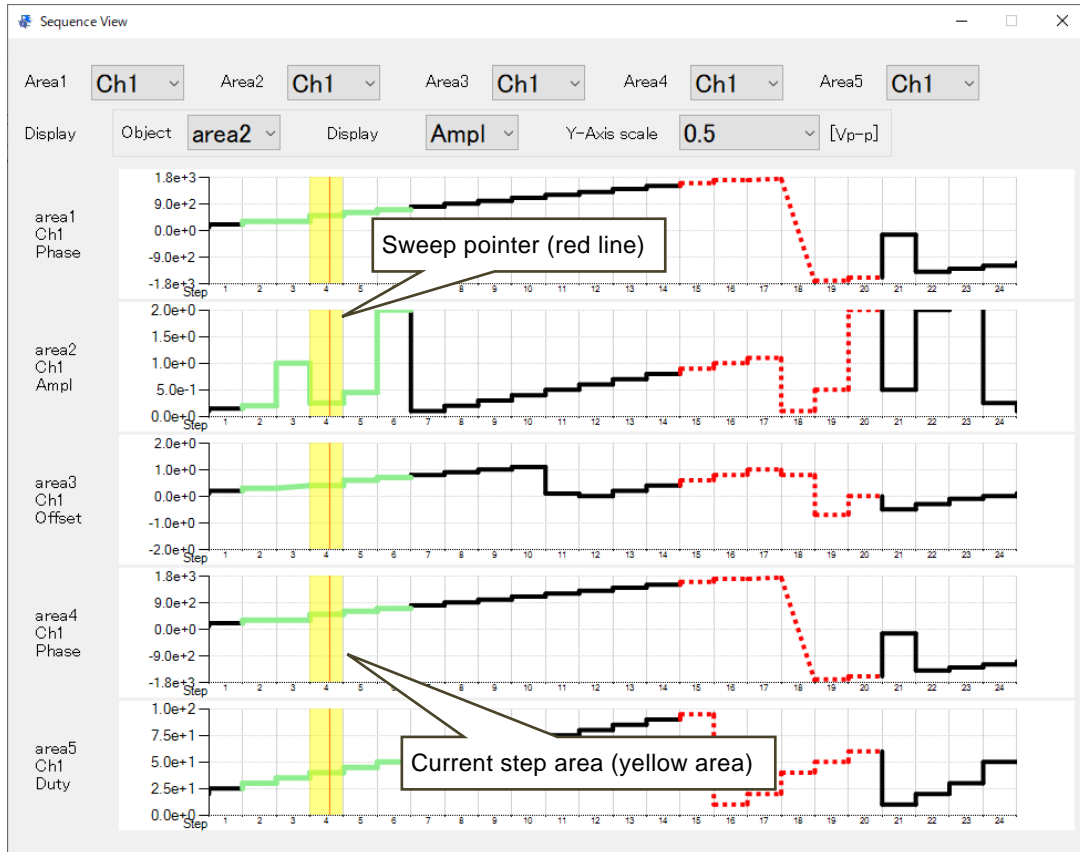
Sequence View

Area1 Ch1 Area2 Ch1 Area3 Ch1 Area4 Ch1 Area5 Ch1

Display Object area2 Display Ampl Y-Axis scale 0.5 [Vp-p]

area1
Ch1
Phase

1.8e+3
9.0e+2
0.0e+0
-9.0e+2
-1.8e+3
Step 1 2 3 4 5 6 7 8 9 10 11 12 13 14 15 16 17 18 19 20 21 22 23 24

Sweep pointer (red line)

area2
Ch1
Ampl

2.0e+0
1.5e+0
1.0e+0
5.0e-1
0.0e+0
Step 1 2 3 4 5 6 7 8 9 10 11 12 13 14 15 16 17 18 19 20 21 22 23 24

area3
Ch1
Offset

2.0e+0
1.0e+0
0.0e+0
-1.0e+0
-2.0e+0
Step 1 2 3 4 5 6 7 8 9 10 11 12 13 14 15 16 17 18 19 20 21 22 23 24

area4
Ch1
Phase

1.8e+3
9.0e+2
0.0e+0
-9.0e+2
-1.8e+3
Step 1 2 3 4 5 6 7 8 9 10 11 12 13 14 15 16 17 18 19 20 21 22 23 24

area5
Ch1
Duty

1.0e+2
7.5e+1
5.0e+1
2.5e+1
0.0e+0
Step 1 2 3 4 5 6 7 8 9 10 11 12 13 14 15 16 17 18 19 20 21 22 23 24

Current step area (yellow area)